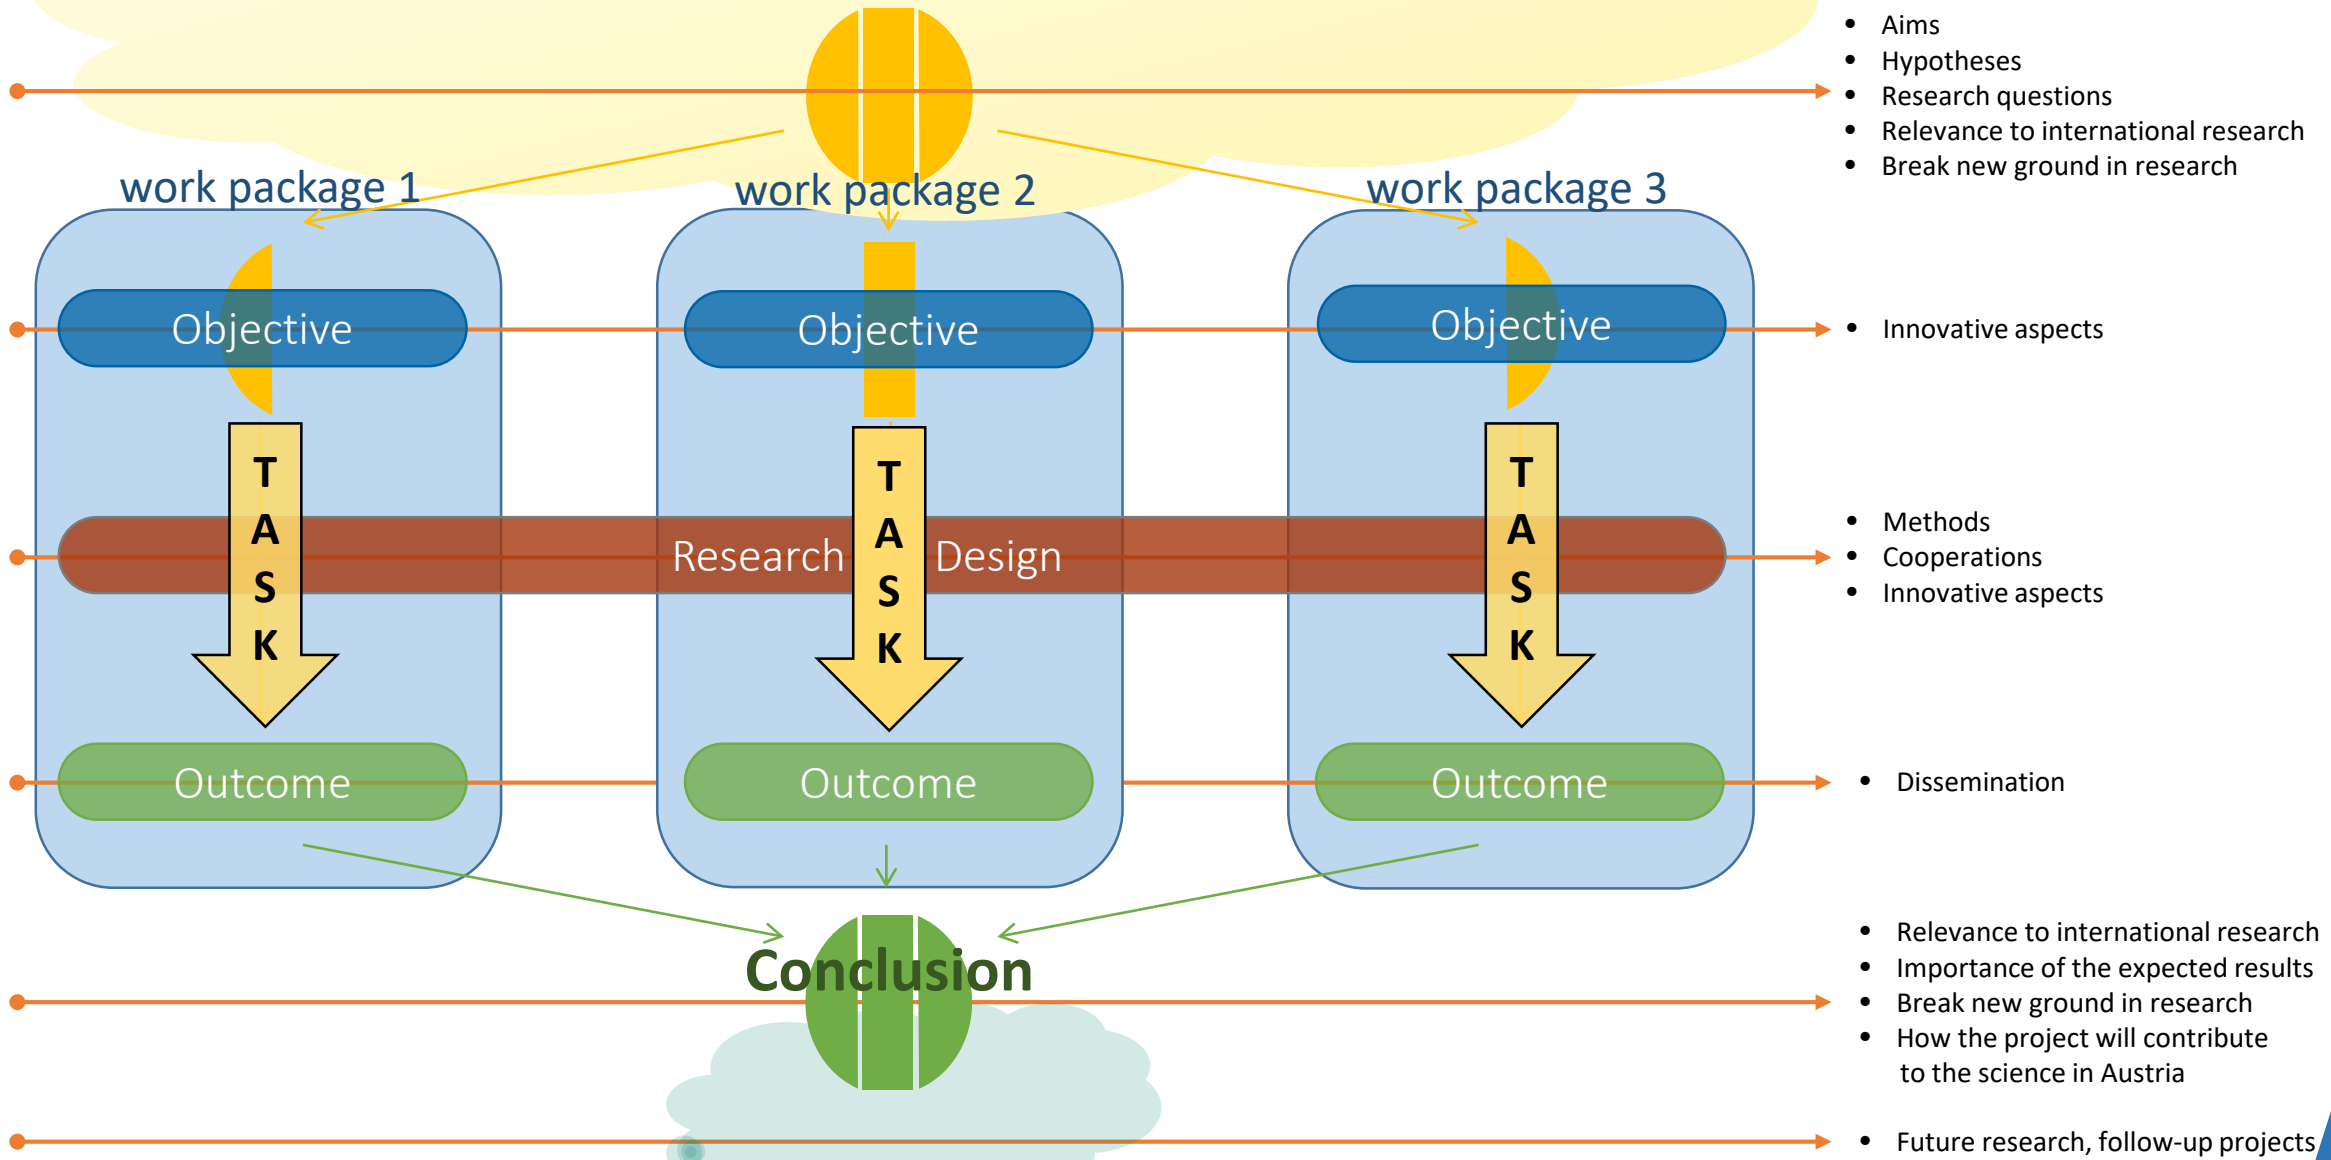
work package 1

work package 2

work package 3

Objective

Objective

Objective

TASK

TASK

TASK

Research Design

Outcome

Outcome

Outcome

Conclusion

- Aims
- Hypotheses
- Research questions
- Relevance to international research
- Break new ground in research

- Innovative aspects

- Methods
- Cooperations
- Innovative aspects

- Dissemination

- Relevance to international research
- Importance of the expected results
- Break new ground in research
- How the project will contribute to the science in Austria

- Future research, follow-up projects